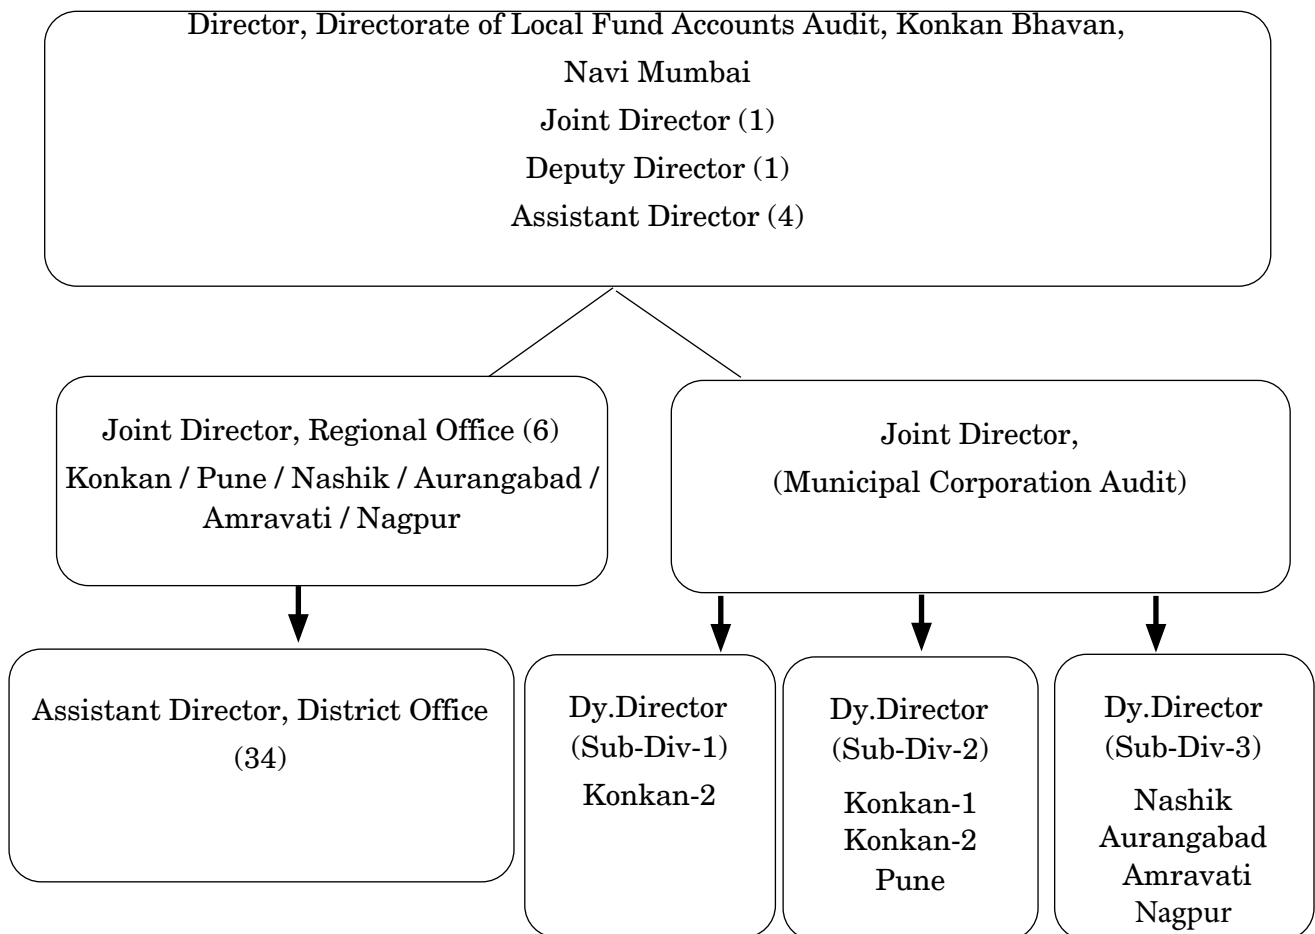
Director, Directorate of Local Fund Accounts Audit, Konkan Bhavan, Navi Mumbai
Joint Director (1)
Deputy Director (1)
Assistant Director (4)

Joint Director, Regional Office (6)
Konkan / Pune / Nashik / Aurangabad / Amravati / Nagpur

Joint Director,
(Municipal Corporation Audit)

Assistant Director, District Office
(34)

Dy.Director
(Sub-Div-1)
Konkan-2

Dy.Director
(Sub-Div-2)
Konkan-1
Konkan-2
Pune

Dy.Director
(Sub-Div-3)
Nashik
Aurangabad
Amravati
Nagpur